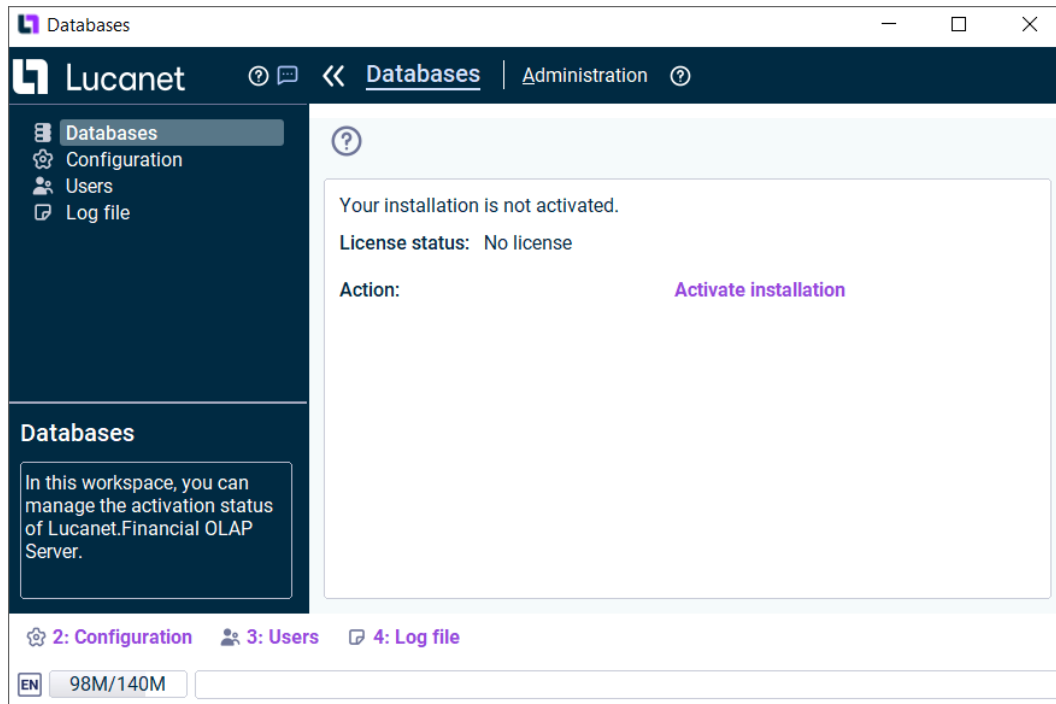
Databases

Lucanet

Databases | Administration

Databases
Configuration
Users
Log file

Your installation is not activated.

License status: No license

Action: Activate installation

Databases

In this workspace, you can manage the activation status of Lucanet.Financial OLAP Server.

2: Configuration 3: Users 4: Log file

EN 98M/140M